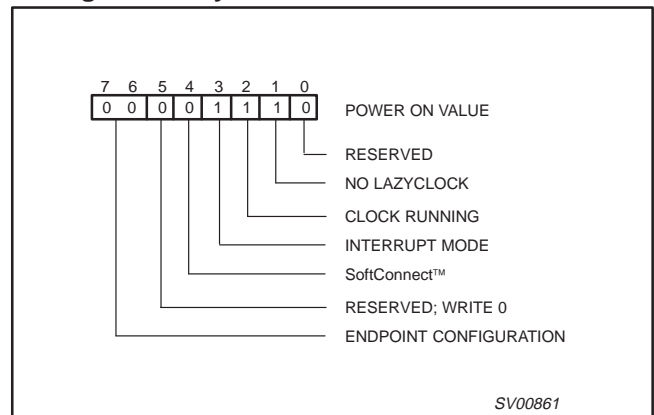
| 7 | 6 | 5 | 4 | 3 | 2 | 1 | 0 |
|---|---|---|---|---|---|---|---|
| 0 | 0 | 0 | 0 | 1 | 1 | 1 | 0 |

POWER ON VALUE

RESERVED

NO LAZYCLOCK

CLOCK RUNNING

INTERRUPT MODE

SoftConnect™

RESERVED; WRITE 0

ENDPOINT CONFIGURATION

SV00861